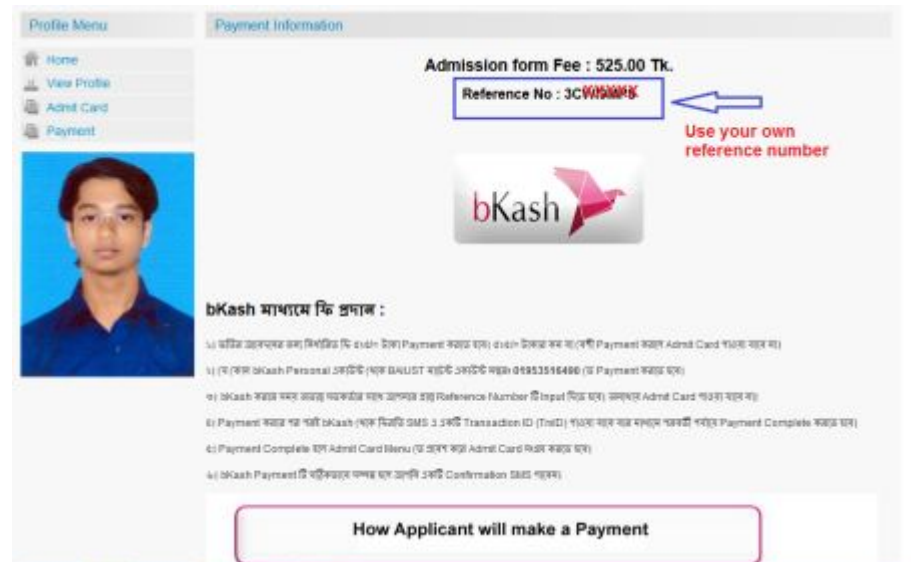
Profile Menu

Home
View Profile
Admit Card
Payment

Payment Information

Admission form Fee : 525.00 Tk.

Reference No : 3C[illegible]

Use your own reference number

bKash

bKash মাধ্যমে ফি প্রদান :

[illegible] Payment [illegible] Admit Card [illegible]

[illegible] bKash Personal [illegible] BAUST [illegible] 01953516400 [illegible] Payment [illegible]

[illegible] bKash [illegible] Reference Number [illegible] Input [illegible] Admit Card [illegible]

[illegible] Payment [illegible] bKash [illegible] SMS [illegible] Transaction ID (TrxID) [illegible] Payment Complete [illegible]

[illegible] Payment Complete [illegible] Admit Card Menu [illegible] Admit Card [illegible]

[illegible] bKash Payment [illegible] Confirmation SMS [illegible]

How Applicant will make a Payment